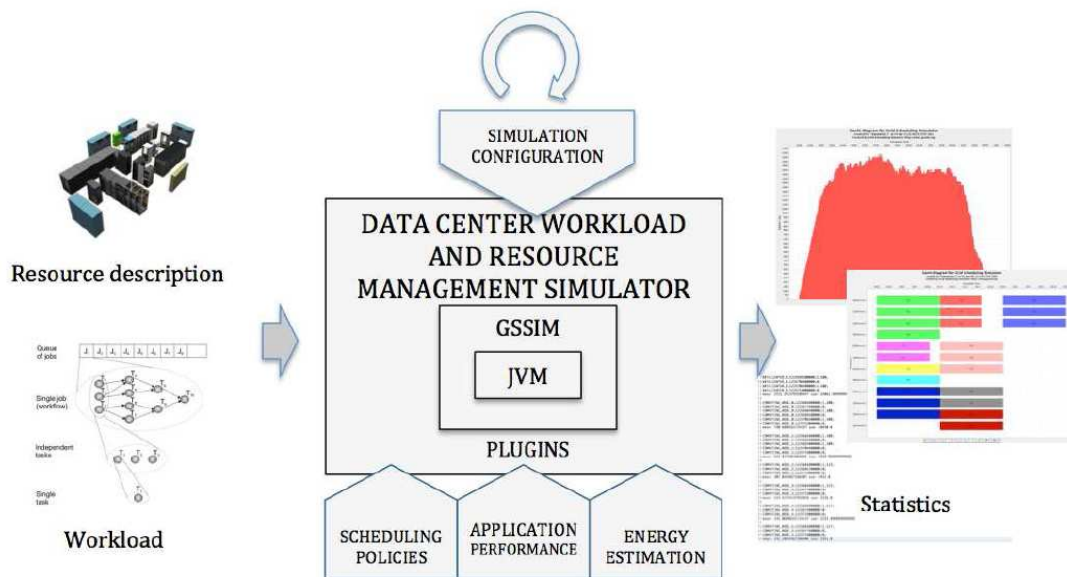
Resource description

Queue of jobs

Single job (workflow)

Independent tasks

Single task

Workload

SIMULATION CONFIGURATION

DATA CENTER WORKLOAD AND RESOURCE MANAGEMENT SIMULATOR

GSSIM

JVM

PLUGINS

SCHEDULING POLICIES

APPLICATION PERFORMANCE

ENERGY ESTIMATION

Statistics